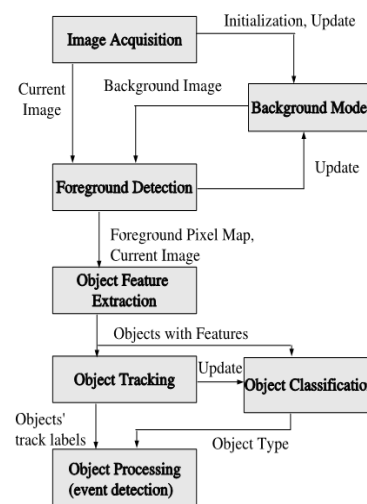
Image Acquisition

Initialization, Update

Current Image

Background Image

Background Mode

Foreground Detection

Update

Foreground Pixel Map, Current Image

Object Feature Extraction

Objects with Features

Object Tracking

Update

Object Classificatio

Objects' track labels

Object Type

Object Processing (event detection)